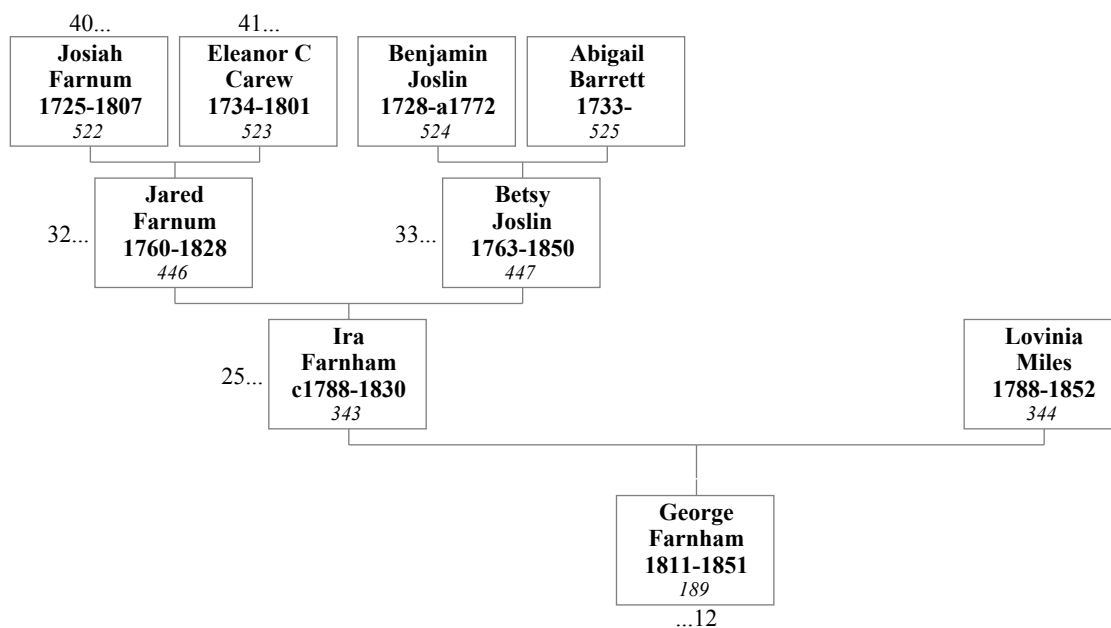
40...
Josiah Farnum 1725-1807
522

41...
Eleanor C Carew 1734-1801
523

Benjamin Joslin 1728-a1772
524

Abigail Barrett 1733-
525

32...
Jared Farnum 1760-1828
446

33...
Betsy Joslin 1763-1850
447

25...
Ira Farnham c1788-1830
343

Lovinia Miles 1788-1852
344

George Farnham 1811-1851
189
...12